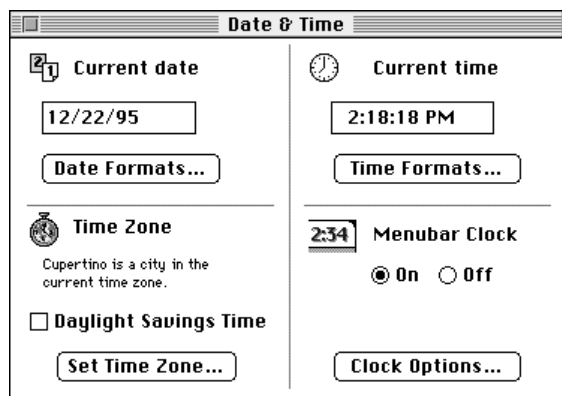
Date & Time

Current date

12/22/95

Date Formats...

Current time

2:18:18 PM

Time Formats...

Time Zone

Cupertino is a city in the current time zone.

Daylight Savings Time

Set Time Zone...

2:34 Menubar Clock

On Off

Clock Options...